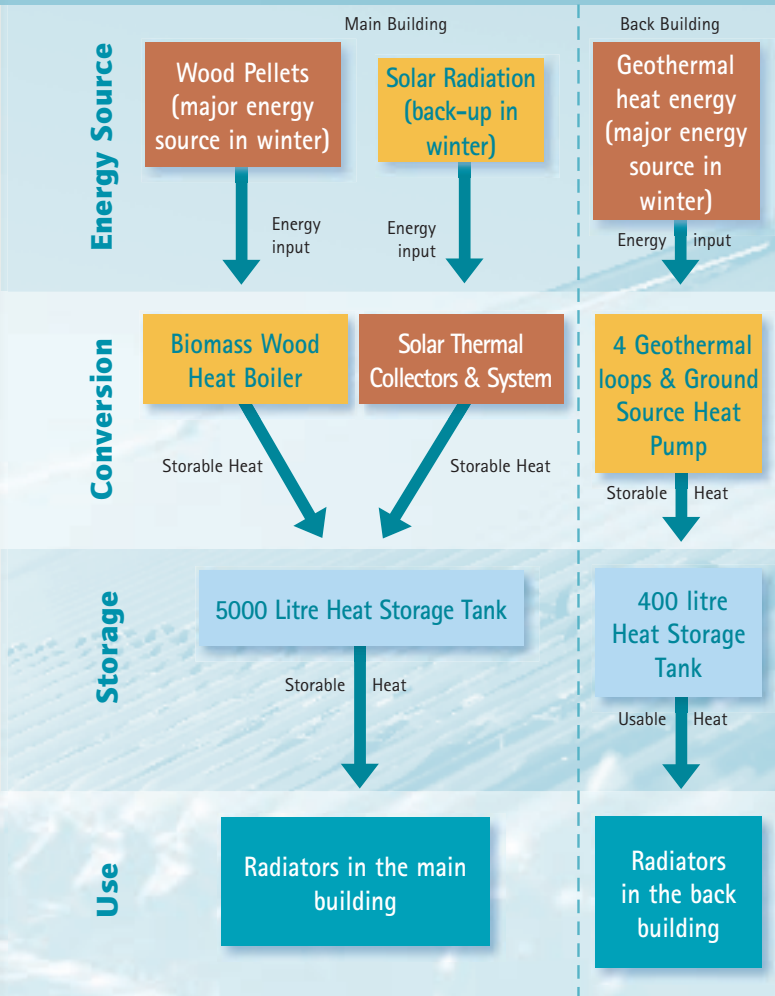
Main Building

Back Building

Energy Source

Wood Pellets (major energy source in winter)

Energy input

Solar Radiation (back-up in winter)

Energy input

Geothermal heat energy (major energy source in winter)

Energy input

Conversion

Biomass Wood Heat Boiler

Storable Heat

Solar Thermal Collectors & System

Storable Heat

4 Geothermal loops & Ground Source Heat Pump

Storable Heat

Storage

5000 Litre Heat Storage Tank

Storable Heat

400 litre Heat Storage Tank

Usable Heat

Use

Radiators in the main building

Radiators in the back building